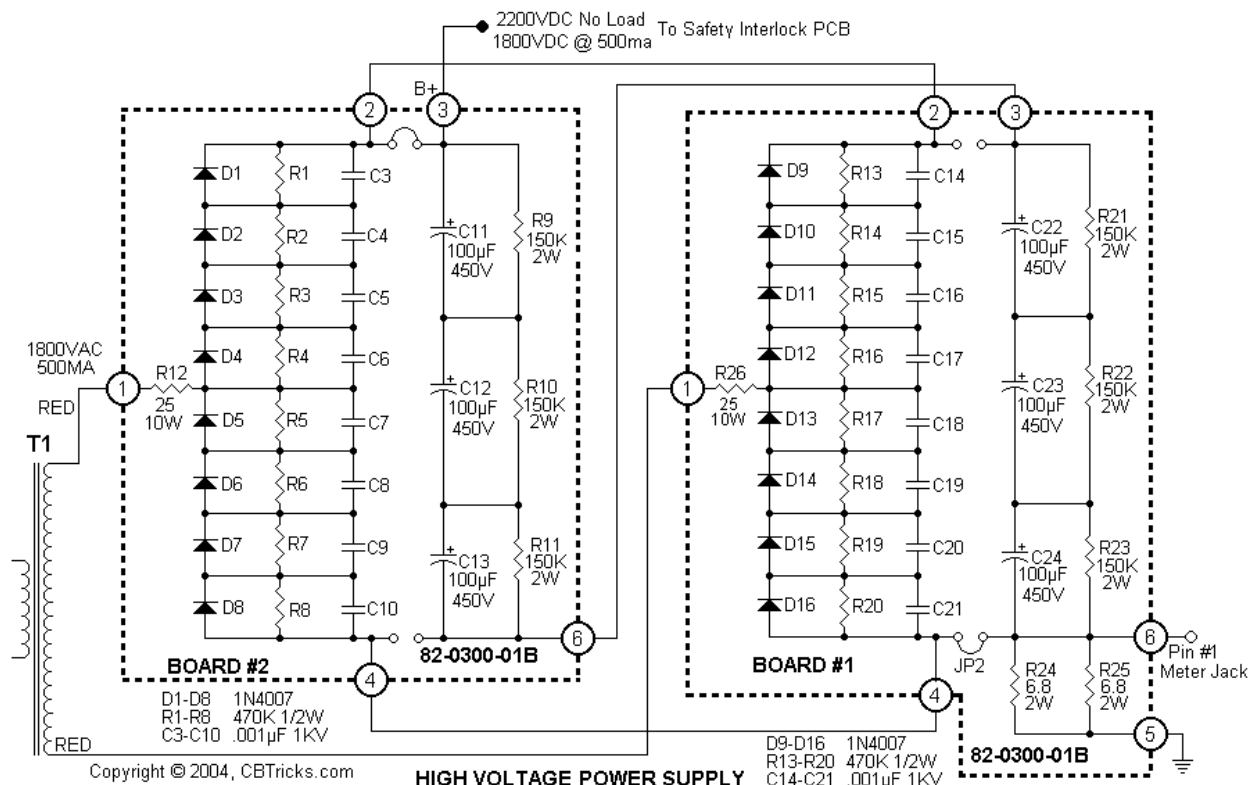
2200VDC No Load
1800VDC @ 500ma
To Safety Interlock PCB

B+
2
3
2
3

D1
R1
C3
D2
R2
C4
D3
R3
C5
D4
R4
C6
D5
R5
C7
D6
R6
C8
D7
R7
C9
D8
R8
C10

C11
100µF
450V
R9
150K
2W
C12
100µF
450V
R10
150K
2W
C13
100µF
450V
R11
150K
2W

1800VAC
500MA
RED
1
R12
25
10W
T1

6
82-0300-01B
BOARD #2
4

D1-D8 1N4007
R1-R8 470K 1/2W
C3-C10 .001µF 1KV

RED

Copyright © 2004, CBTricks.com

HIGH VOLTAGE POWER SUPPLY

D9
R13
C14
D10
R14
C15
D11
R15
C16
D12
R16
C17
D13
R17
C18
D14
R18
C19
D15
R19
C20
D16
R20
C21

C22
100µF
450V
R21
150K
2W
C23
100µF
450V
R22
150K
2W
C24
100µF
450V
R23
150K
2W

1
R26
25
10W

BOARD #1
JP2
4
R24
6.8
2W
R25
6.8
2W
6
Pin #1
Meter Jack
5

D9-D16 1N4007
R13-R20 470K 1/2W
C14-C21 .001µF 1KV

82-0300-01B